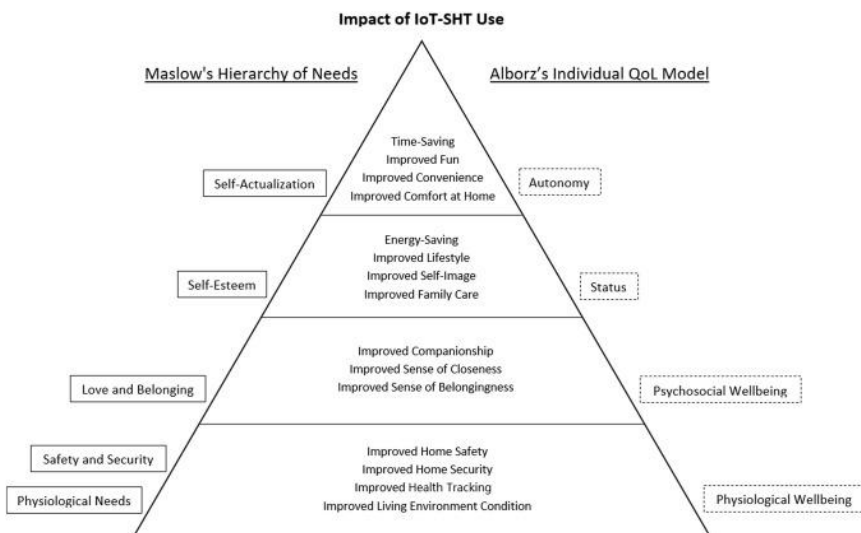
Impact of IoT-SHT Use

Maslow's Hierarchy of Needs

Alborz's Individual QoL Model

Self-Actualization

Time-Saving
Improved Fun
Improved Convenience
Improved Comfort at Home

Autonomy

Self-Esteem

Energy-Saving
Improved Lifestyle
Improved Self-Image
Improved Family Care

Status

Love and Belonging

Improved Companionship
Improved Sense of Closeness
Improved Sense of Belongingness

Psychosocial Wellbeing

Safety and Security

Physiological Needs

Improved Home Safety
Improved Home Security
Improved Health Tracking
Improved Living Environment Condition

Physiological Wellbeing